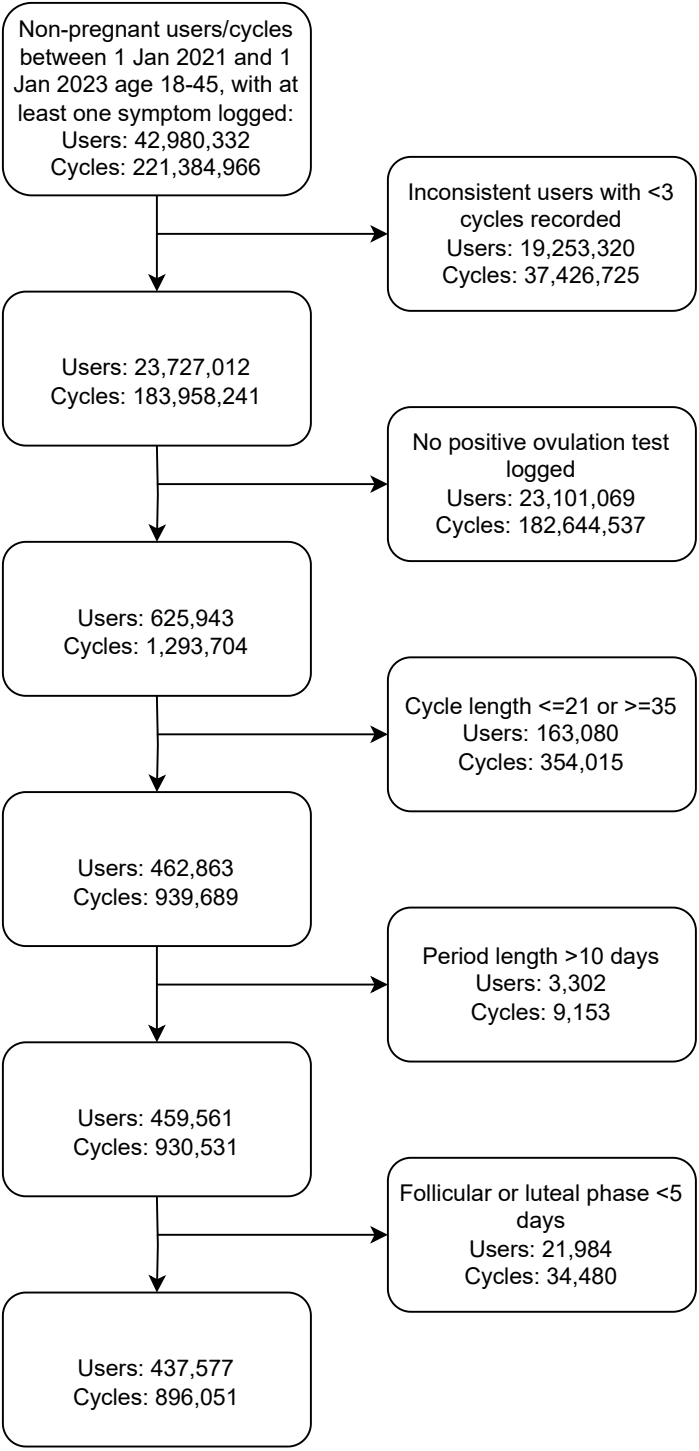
Non-pregnant users/cycles between 1 Jan 2021 and 1 Jan 2023 age 18-45, with at least one symptom logged:
Users: 42,980,332
Cycles: 221,384,966

Inconsistent users with <3 cycles recorded
Users: 19,253,320
Cycles: 37,426,725

Users: 23,727,012
Cycles: 183,958,241

No positive ovulation test logged
Users: 23,101,069
Cycles: 182,644,537

Users: 625,943
Cycles: 1,293,704

Cycle length <=21 or >=35
Users: 163,080
Cycles: 354,015

Users: 462,863
Cycles: 939,689

Period length >10 days
Users: 3,302
Cycles: 9,153

Users: 459,561
Cycles: 930,531

Follicular or luteal phase <5 days
Users: 21,984
Cycles: 34,480

Users: 437,577
Cycles: 896,051